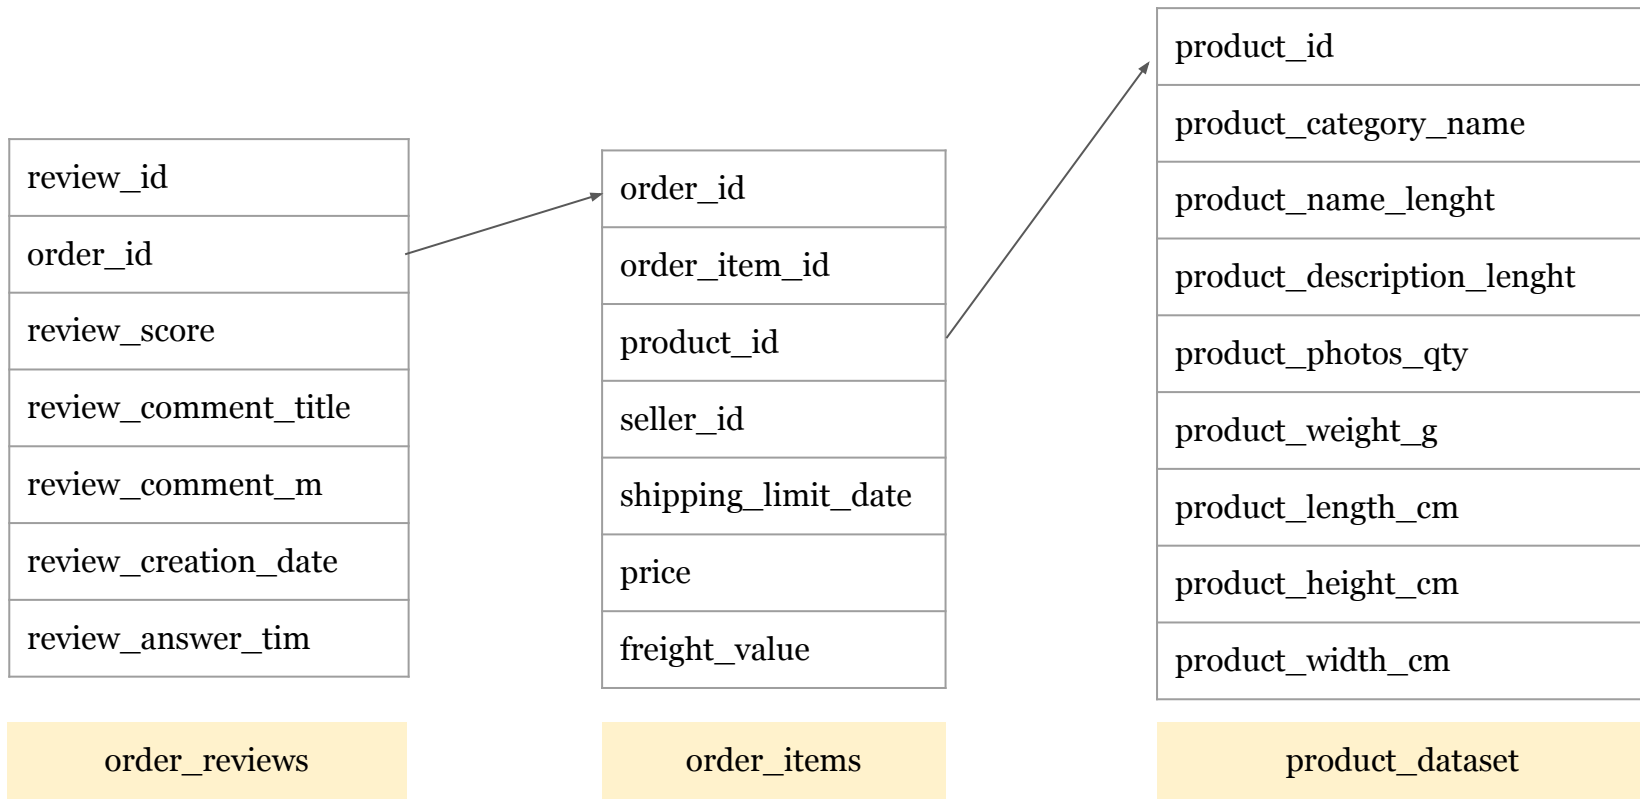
| review_id |
|---|
| order_id |
| review_score |
| review_comment_title |
| review_comment_m |
| review_creation_date |
| review_answer_tim |

order_reviews

| order_id |
|---|
| order_item_id |
| product_id |
| seller_id |
| shipping_limit_date |
| price |
| freight_value |

order_items

| product_id |
|---|
| product_category_name |
| product_name_lenght |
| product_description_lenght |
| product_photos_qty |
| product_weight_g |
| product_length_cm |
| product_height_cm |
| product_width_cm |

product_dataset